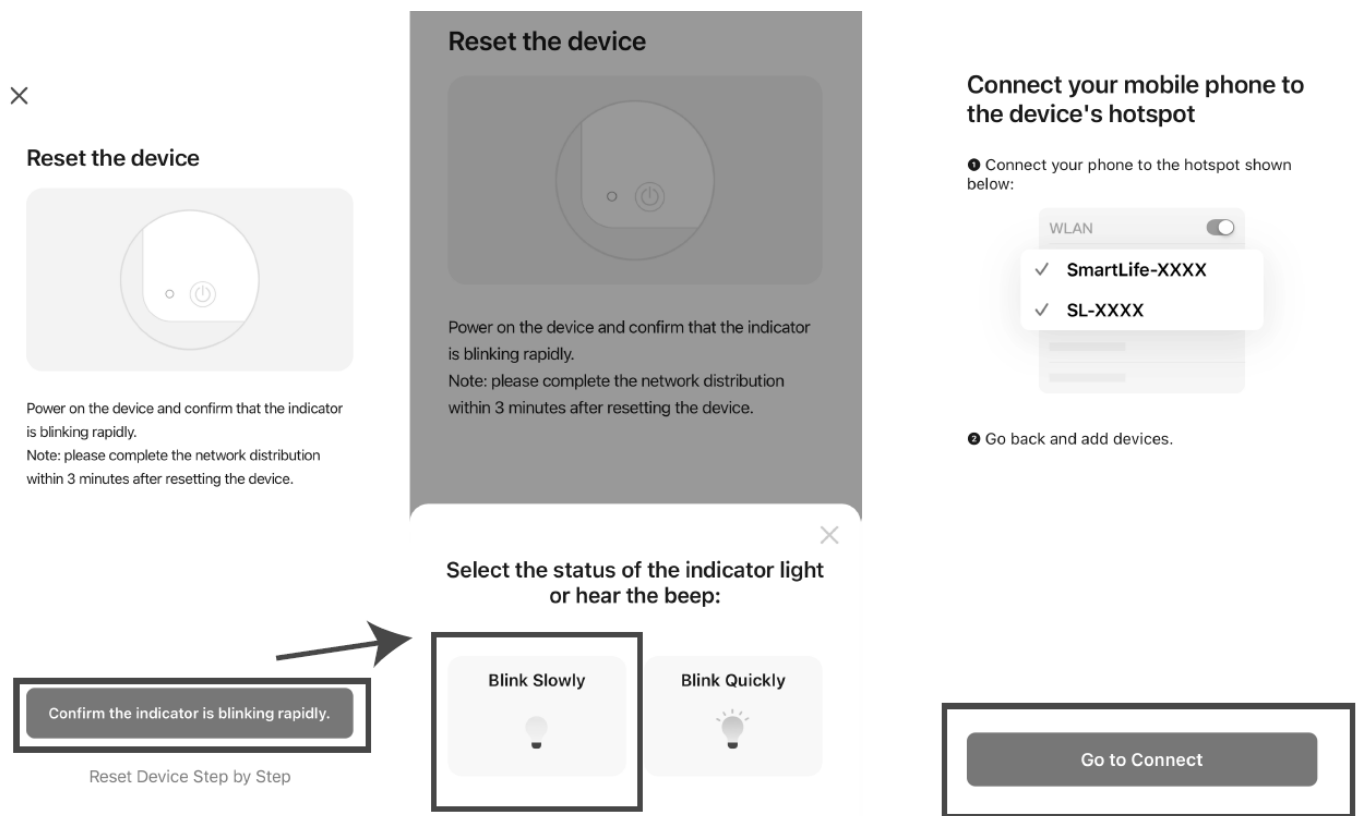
×

Reset the device

Power on the device and confirm that the indicator is blinking rapidly.
Note: please complete the network distribution within 3 minutes after resetting the device.

Confirm the indicator is blinking rapidly.

Reset Device Step by Step

Reset the device

Power on the device and confirm that the indicator is blinking rapidly.
Note: please complete the network distribution within 3 minutes after resetting the device.

×

Select the status of the indicator light or hear the beep:

Blink Slowly

Blink Quickly

Connect your mobile phone to the device's hotspot

❶ Connect your phone to the hotspot shown below:

WLAN

✓ SmartLife-XXXX

✓ SL-XXXX

❷ Go back and add devices.

Go to Connect